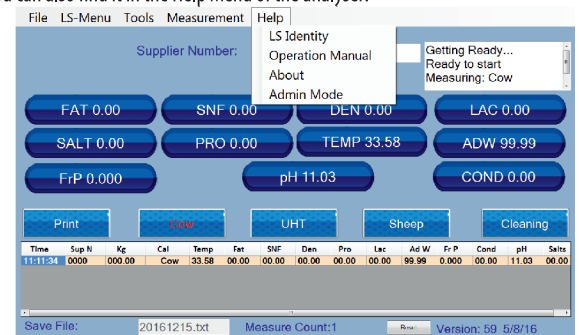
u can also find it in the help menu of the analyzer.

File LS-Menu Tools Measurement Help

LS Identity
Operation Manual
About
Admin Mode

Supplier Number:

Getting Ready...
Ready to start
Measuring: Cow

FAT 0.00
SNF 0.00
DEN 0.00
LAC 0.00
SALT 0.00
PRO 0.00
TEMP 33.58
ADW 99.99
FrP 0.000
pH 11.03
COND 0.00

Print
Cow
UHT
Sheep
Cleaning

| Time | Sup N | Kg | Cal | Temp | Fat | SNF | Den | Pro | Lac | Ad W | Fr P | Cond | pH | Salts |
|---|---|---|---|---|---|---|---|---|---|---|---|---|---|---|
| 11:11:34 | 0000 | 000.00 | Cow | 33.58 | 00.00 | 00.00 | 00.00 | 00.00 | 00.00 | 99.99 | 0.000 | 00.00 | 11.03 | 00.00 |

Save File: 20161215.txt Measure Count:1 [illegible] Version: 59 5/8/16